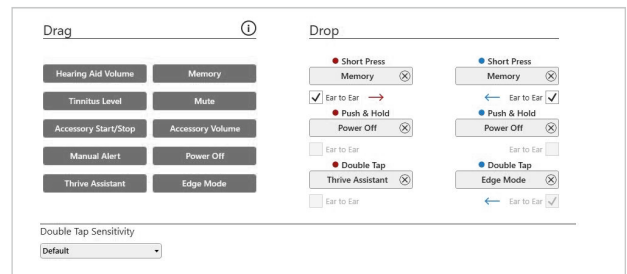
Drag

Hearing Aid Volume
Memory
Tinnitus Level
Mute
Accessory Start/Stop
Accessory Volume
Manual Alert
Power Off
Thrive Assistant
Edge Mode

Drop

Short Press
Memory
Ear to Ear
Push & Hold
Power Off
Ear to Ear
Double Tap
Thrive Assistant
Ear to Ear

Short Press
Memory
Ear to Ear
Push & Hold
Power Off
Ear to Ear
Double Tap
Edge Mode
Ear to Ear

Double Tap Sensitivity
Default